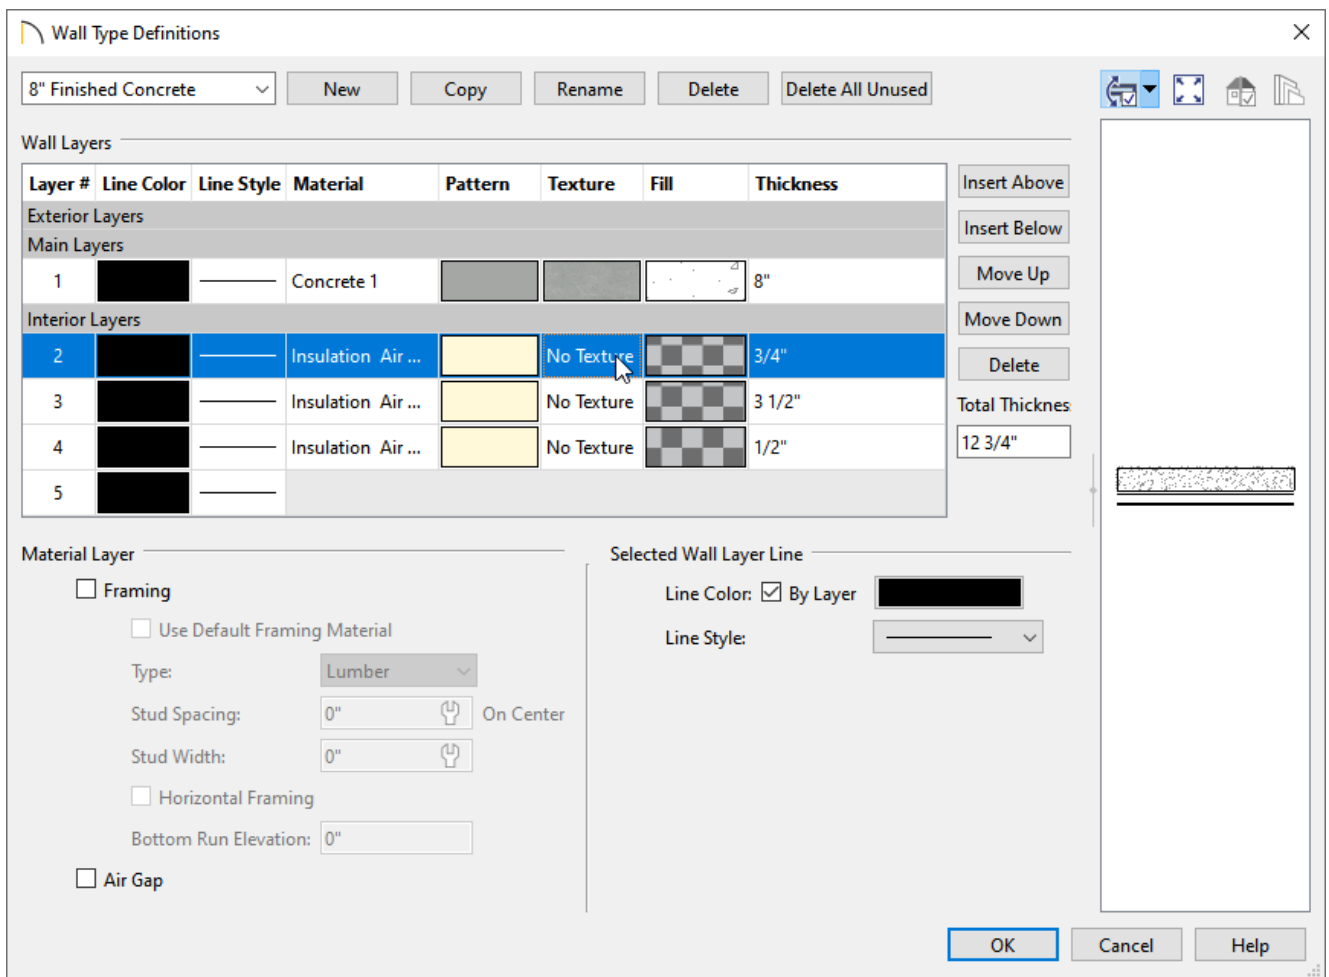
Wall Type Definitions

8" Finished Concrete
New
Copy
Rename
Delete
Delete All Unused

Wall Layers

| Layer # | Line Color | Line Style | Material | Pattern | Texture | Fill | Thickness |
|---|---|---|---|---|---|---|---|
| Exterior Layers | | | | | | | |
| Main Layers | | | | | | | |
| 1 | | | Concrete 1 | | | | 8" |
| Interior Layers | | | | | | | |
| 2 | | | Insulation Air ... | | No Texture | | 3/4" |
| 3 | | | Insulation Air ... | | No Texture | | 3 1/2" |
| 4 | | | Insulation Air ... | | No Texture | | 1/2" |
| 5 | | | | | | | |

Insert Above
Insert Below
Move Up
Move Down
Delete
Total Thicknes
12 3/4"

Material Layer
Framing
Use Default Framing Material
Type: Lumber
Stud Spacing: 0" On Center
Stud Width: 0"
Horizontal Framing
Bottom Run Elevation: 0"
Air Gap

Selected Wall Layer Line
Line Color: By Layer
Line Style:

OK
Cancel
Help